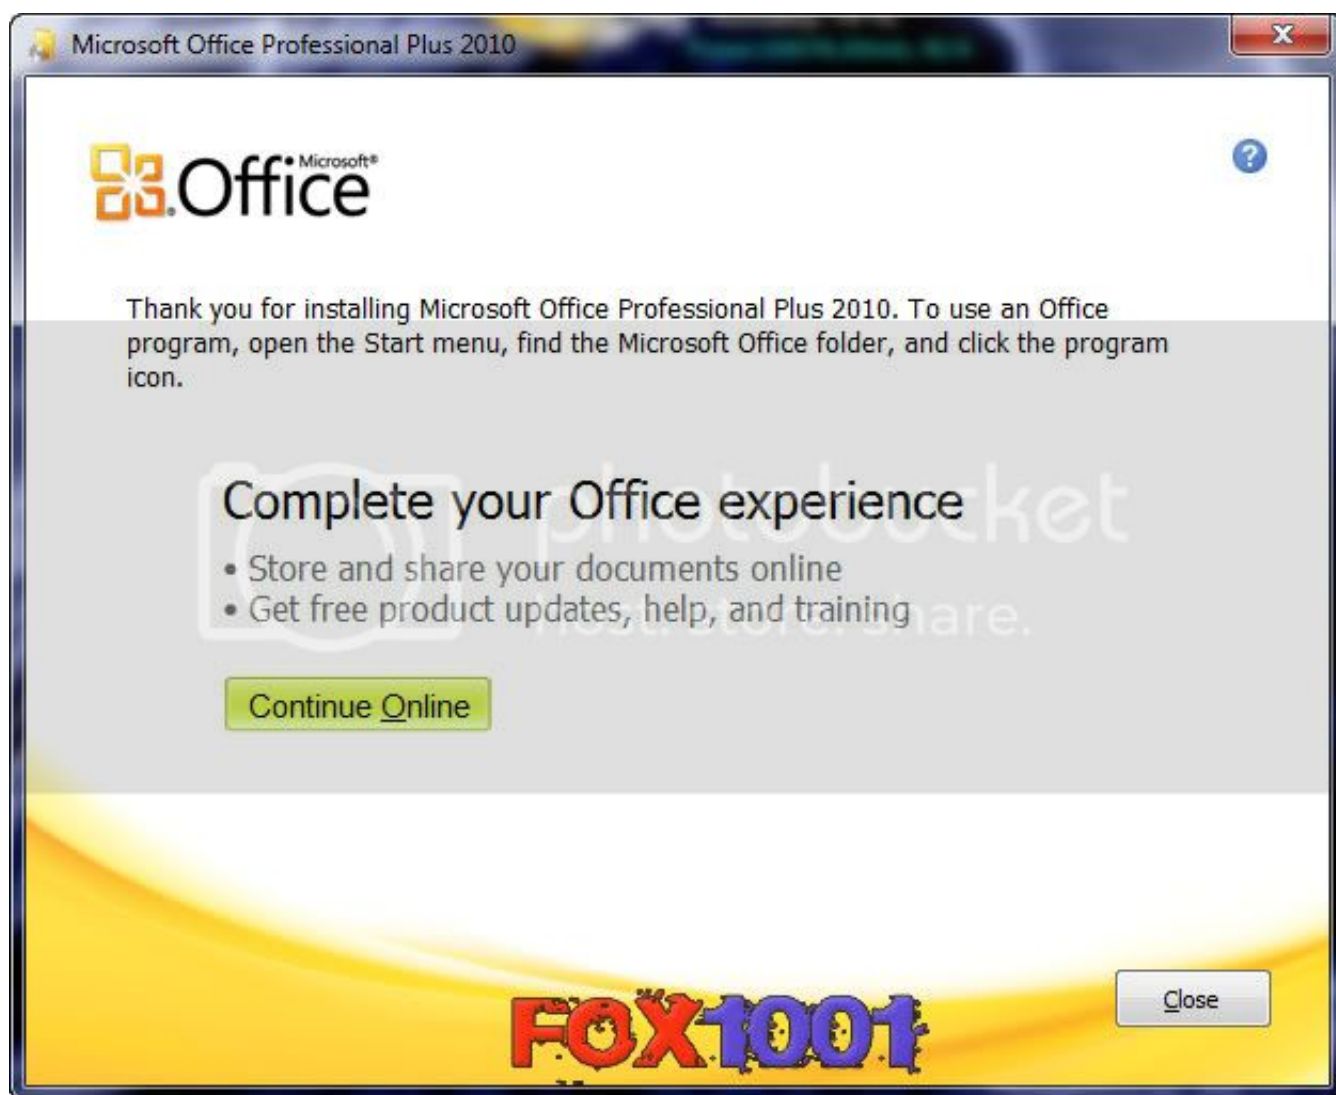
Microsoft Office Professional Plus 2010

Microsoft® Office

Thank you for installing Microsoft Office Professional Plus 2010. To use an Office program, open the Start menu, find the Microsoft Office folder, and click the program icon.

photobucket
Host. Store. Share.

Complete your Office experience

• Store and share your documents online
• Get free product updates, help, and training

Continue Online

Close

FOX1001